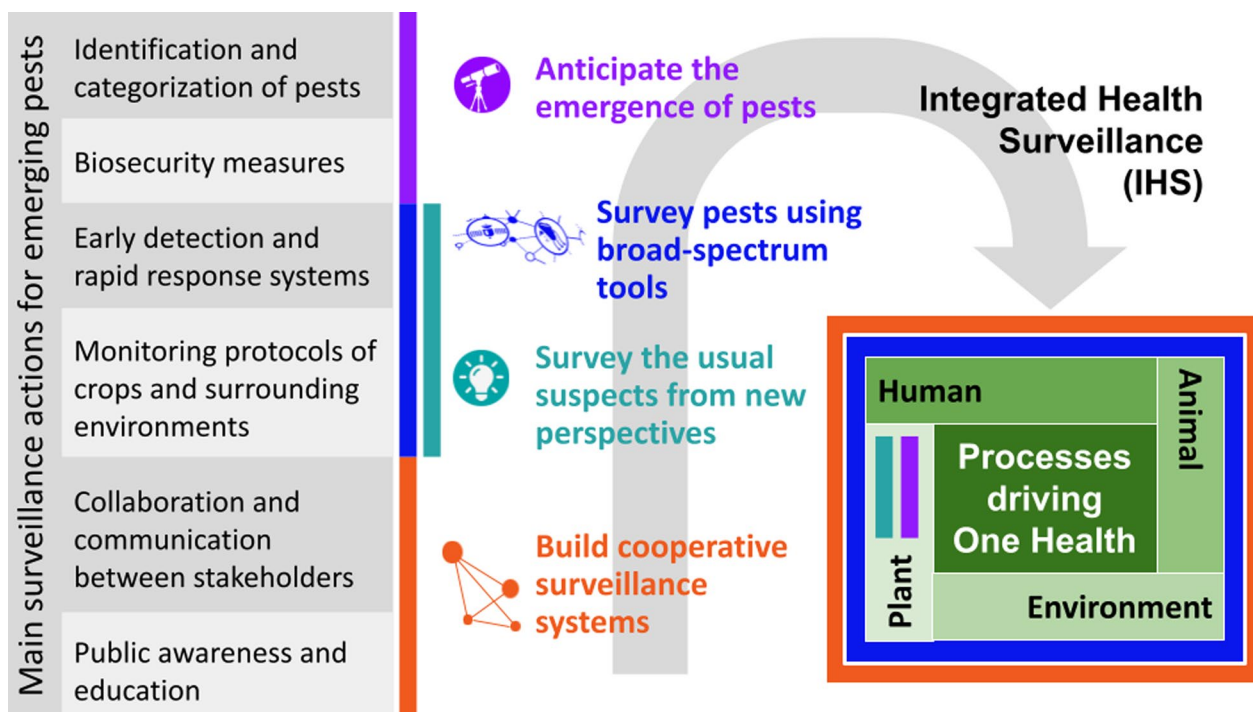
Main surveillance actions for emerging pests

Identification and categorization of pests

Biosecurity measures

Early detection and rapid response systems

Monitoring protocols of crops and surrounding environments

Collaboration and communication between stakeholders

Public awareness and education

Anticipate the emergence of pests

Survey pests using broad-spectrum tools

Survey the usual suspects from new perspectives

Build cooperative surveillance systems

Integrated Health Surveillance (IHS)

Human

Animal

Plant

Processes driving One Health

Environment